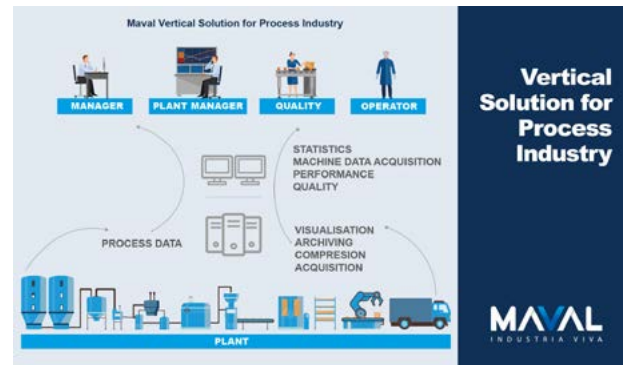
Maval Vertical Solution for Process Industry

MANAGER

PLANT MANAGER

QUALITY

OPERATOR

STATISTICS
MACHINE DATA ACQUISITION
PERFORMANCE
QUALITY

PROCESS DATA

VISUALISATION
ARCHIVING
COMPRESION
ACQUISITION

PLANT

Vertical Solution for Process Industry

MAVAL
INDUSTRIA VIVA